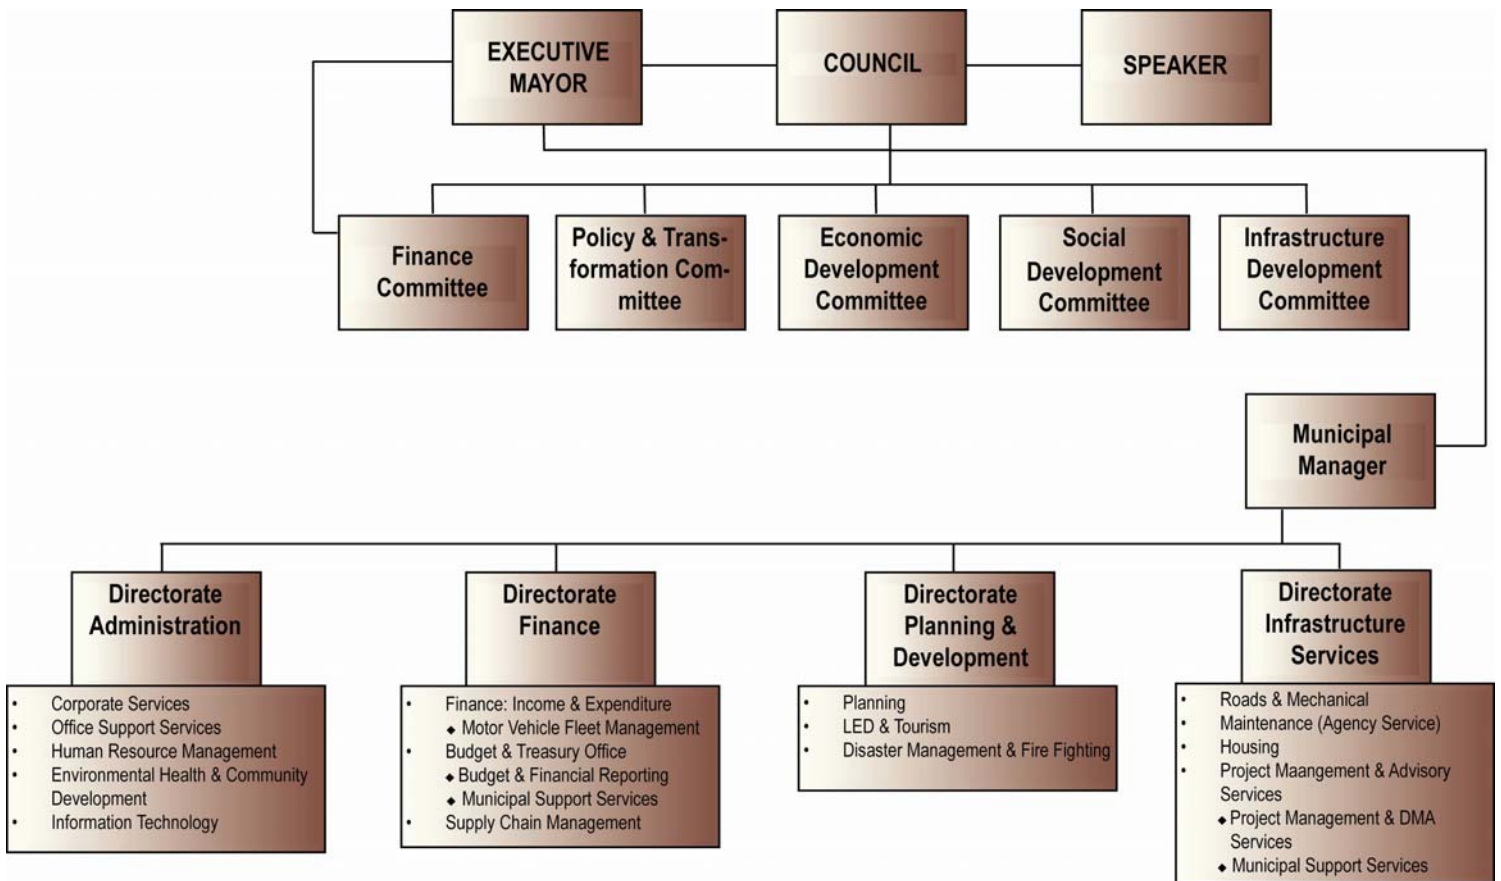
EXECUTIVE MAYOR

COUNCIL

SPEAKER

Finance Committee

Policy & Transformation Committee

Economic Development Committee

Social Development Committee

Infrastructure Development Committee

Municipal Manager

Directorate Administration

- Corporate Services
- Office Support Services
- Human Resource Management
- Environmental Health & Community Development
- Information Technology

Directorate Finance

- Finance: Income & Expenditure
  - Motor Vehicle Fleet Management
- Budget & Treasury Office
  - Budget & Financial Reporting
  - Municipal Support Services
- Supply Chain Management

Directorate Planning & Development

- Planning
- LED & Tourism
- Disaster Management & Fire Fighting

Directorate Infrastructure Services

- Roads & Mechanical
- Maintenance (Agency Service)
- Housing
- Project Maangement & Advisory Services
  - Project Management & DMA Services
  - Municipal Support Services